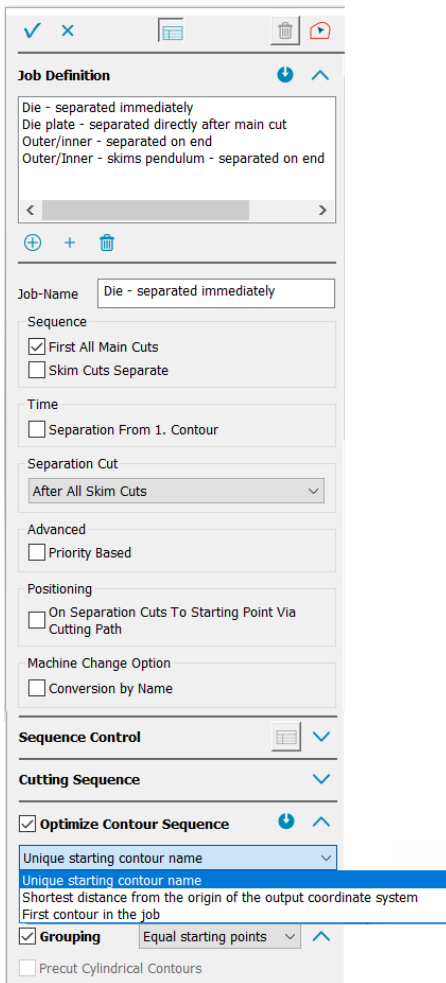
Job Definition

Die - separated immediately
Die plate - separated directly after main cut
Outer/inner - separated on end
Outer/Inner - skims pendulum - separated on end

Job-Name Die - separated immediately

Sequence
First All Main Cuts
Skim Cuts Separate

Time
Separation From 1. Contour

Separation Cut
After All Skim Cuts

Advanced
Priority Based

Positioning
On Separation Cuts To Starting Point Via Cutting Path

Machine Change Option
Conversion by Name

Sequence Control

Cutting Sequence

Optimize Contour Sequence

Unique starting contour name
Unique starting contour name
Shortest distance from the origin of the output coordinate system
First contour in the job

Grouping Equal starting points

Precut Cylindrical Contours